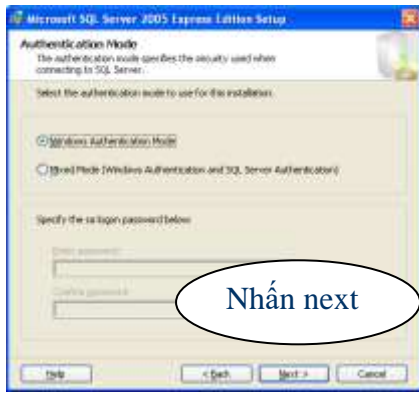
Microsoft SQL Server 2005 Express Edition Setup

Authentication Mode

The authentication mode specifies the security used when connecting to SQL Server.

Select the authentication mode to use for this installation.

Windows Authentication Mode

Mixed Mode (Windows Authentication and SQL Server Authentication)

Specify the sa logon password below:

Enter password:

Confirm password:

Nhấn next

Help

< Back

Next >

Cancel